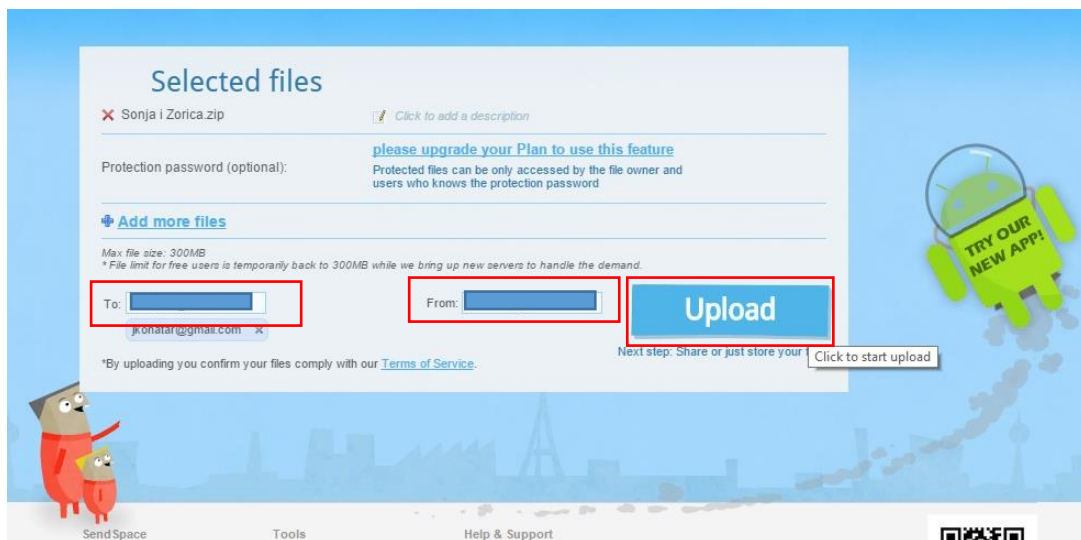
Selected files

Sonja i Zorica.zip

Click to add a description

Protection password (optional):

please upgrade your Plan to use this feature

Protected files can be only accessed by the file owner and users who knows the protection password

Add more files

Max file size: 300MB
* File limit for free users is temporarily back to 300MB while we bring up new servers to handle the demand.

To:

jkonatar@gmail.com ×

From:

Upload

Next step: Share or just store your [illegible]

Click to start upload

*By uploading you confirm your files comply with our Terms of Service.

TRY OUR NEW APP!

SendSpace

Tools

Help & Support